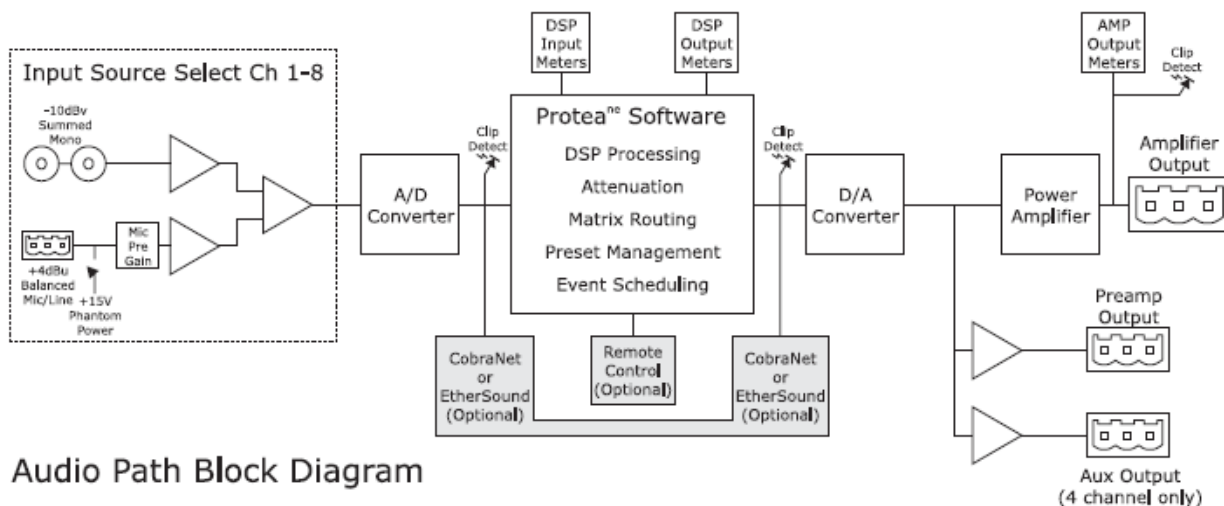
Input Source Select Ch 1-8

-10dBv Summed Mono

Mic Pre Gain

+4dBu Balanced Mic/Line

+15V Phantom Power

A/D Converter

Clip Detect

DSP Input Meters

DSP Output Meters

Protea$^{ne}$ Software

DSP Processing

Attenuation

Matrix Routing

Preset Management

Event Scheduling

Clip Detect

D/A Converter

Power Amplifier

AMP Output Meters

Clip Detect

Amplifier Output

CobraNet or EtherSound (Optional)

Remote Control (Optional)

CobraNet or EtherSound (Optional)

Preamp Output

Aux Output (4 channel only)

Audio Path Block Diagram